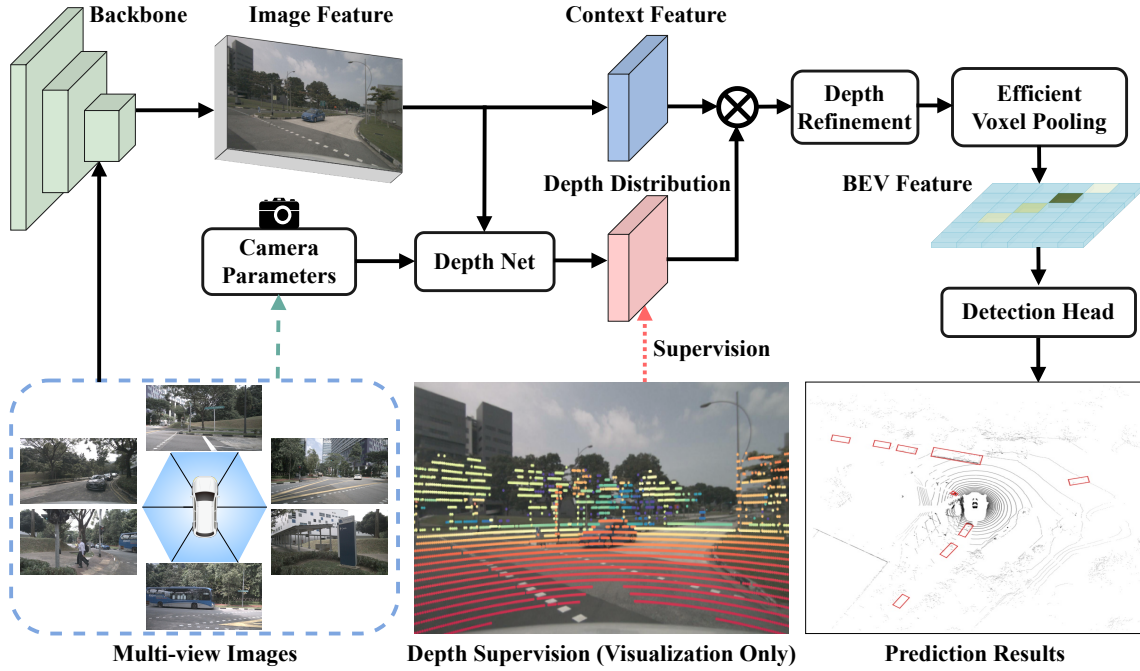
Backbone

Image Feature

Context Feature

Depth Refinement

Efficient Voxel Pooling

Depth Distribution

BEV Feature

Camera Parameters

Depth Net

Detection Head

Supervision

Multi-view Images

Depth Supervision (Visualization Only)

Prediction Results